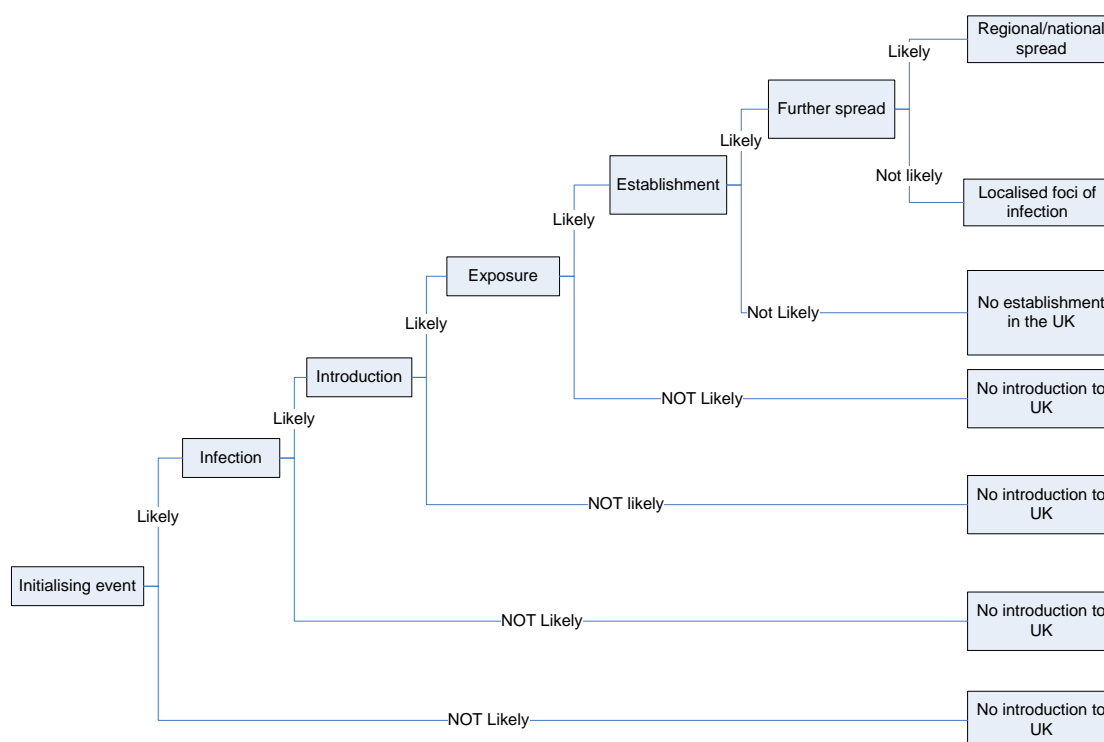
Regional/national spread

Likely

Further spread

Likely

Not likely

Establishment

Localised foci of infection

Likely

Exposure

No establishment in the UK

Not Likely

Likely

Introduction

NOT Likely

No introduction to UK

Likely

Infection

NOT likely

No introduction to UK

Likely

Initialising event

NOT Likely

No introduction to UK

NOT Likely

No introduction to UK